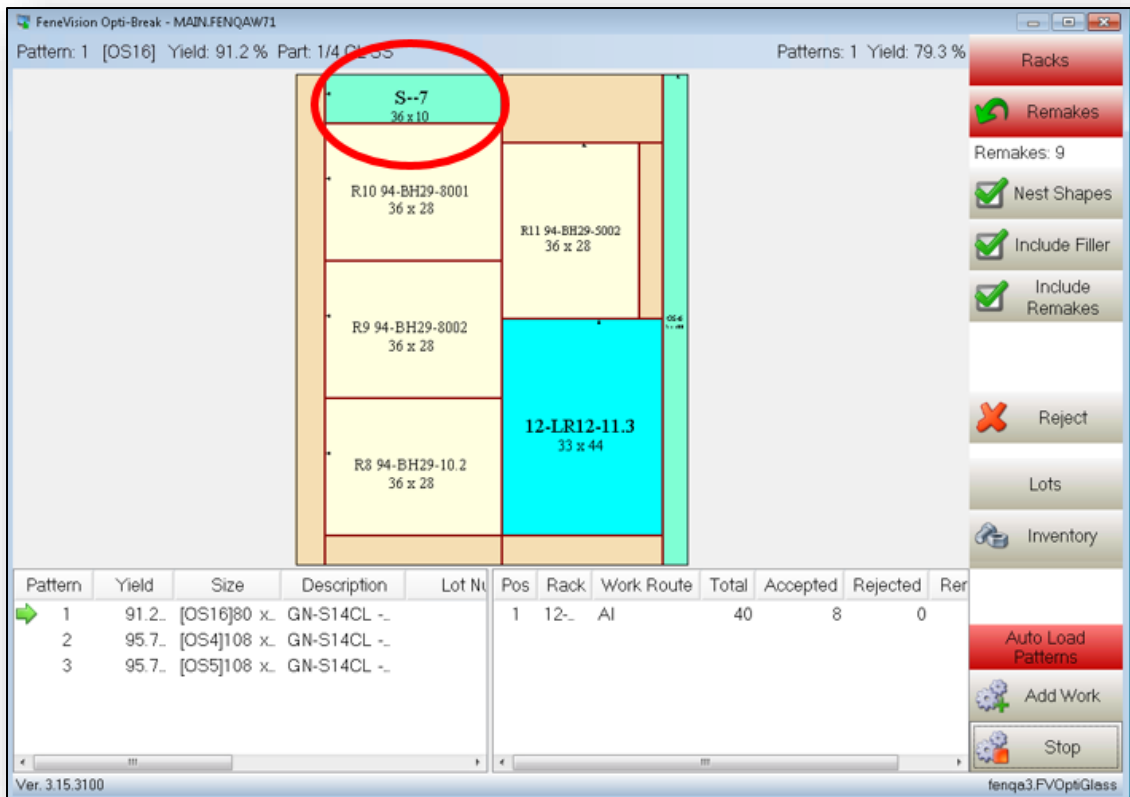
FeneVision Opti-Break - MAIN.FENQAW71

Pattern: 1 [OS16] Yield: 91.2 % Part: 1/4 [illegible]

Patterns: 1 Yield: 79.3 %

Racks

Remakes

Remakes: 9

Nest Shapes

Include Filler

Include Remakes

S--7
36 x 10

R10 94-BH29-8001
36 x 28

R11 94-BH29-5002
36 x 28

R9 94-BH29-8002
36 x 28

R8 94-BH29-10.2
36 x 28

12-LR12-11.3
33 x 44

Reject

Lots

Inventory

| Pattern | Yield | Size | Description | Lot Nu |
|---|---|---|---|---|
| 1 | 91.2.. | [OS16]80 x.. | GN-S14CL -.. | |
| 2 | 95.7.. | [OS4]108 x.. | GN-S14CL -.. | |
| 3 | 95.7.. | [OS5]108 x.. | GN-S14CL -.. | |

| Pos | Rack | Work Route | Total | Accepted | Rejected | Rer |
|---|---|---|---|---|---|---|
| 1 | 12-.. | AI | 40 | 8 | 0 | |

Auto Load Patterns

Add Work

Stop

Ver. 3.15.3100

fenqe3.FVOptiGlass